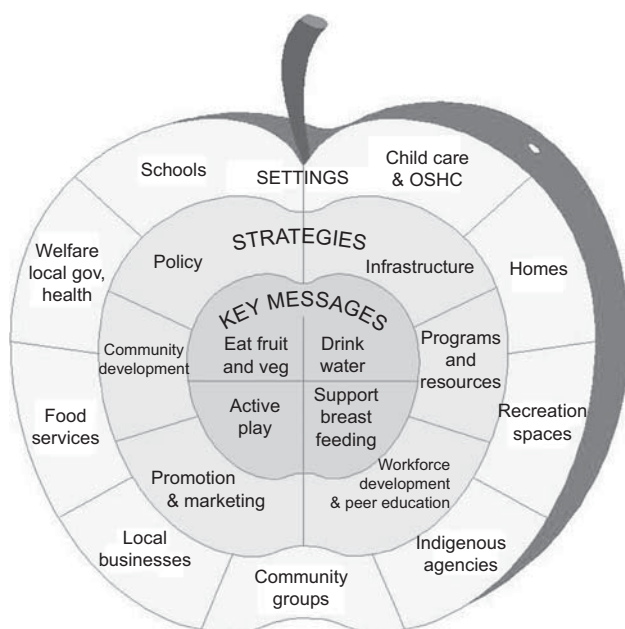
Schools

SETTINGS

Child care & OSHC

Welfare local gov, health

STRATEGIES

Policy

Infrastructure

Homes

KEY MESSAGES

Community development

Eat fruit and veg

Drink water

Programs and resources

Food services

Active play

Support breast feeding

Recreation spaces

Promotion & marketing

Workforce development & peer education

Local businesses

Indigenous agencies

Community groups